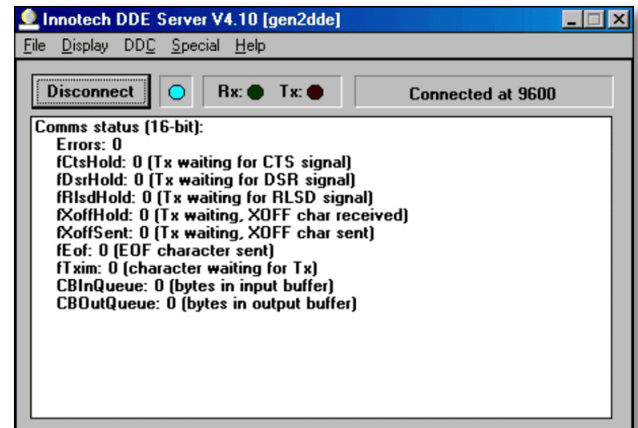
Innotech DDE Server V4.10 [gen2dde]

File Display DDC Special Help

Disconnect

Rx: Tx:

Connected at 9600

Comms status (16-bit):
Errors: 0
fCtsHold: 0 (Tx waiting for CTS signal)
fDsrHold: 0 (Tx waiting for DSR signal)
fRlsdHold: 0 (Tx waiting for RLSD signal)
fXoffHold: 0 (Tx waiting, XOFF char received)
fXoffSent: 0 (Tx waiting, XOFF char sent)
fEof: 0 (EOF character sent)
fTxim: 0 (character waiting for Tx)
CBInQueue: 0 (bytes in input buffer)
CBOutQueue: 0 (bytes in output buffer)